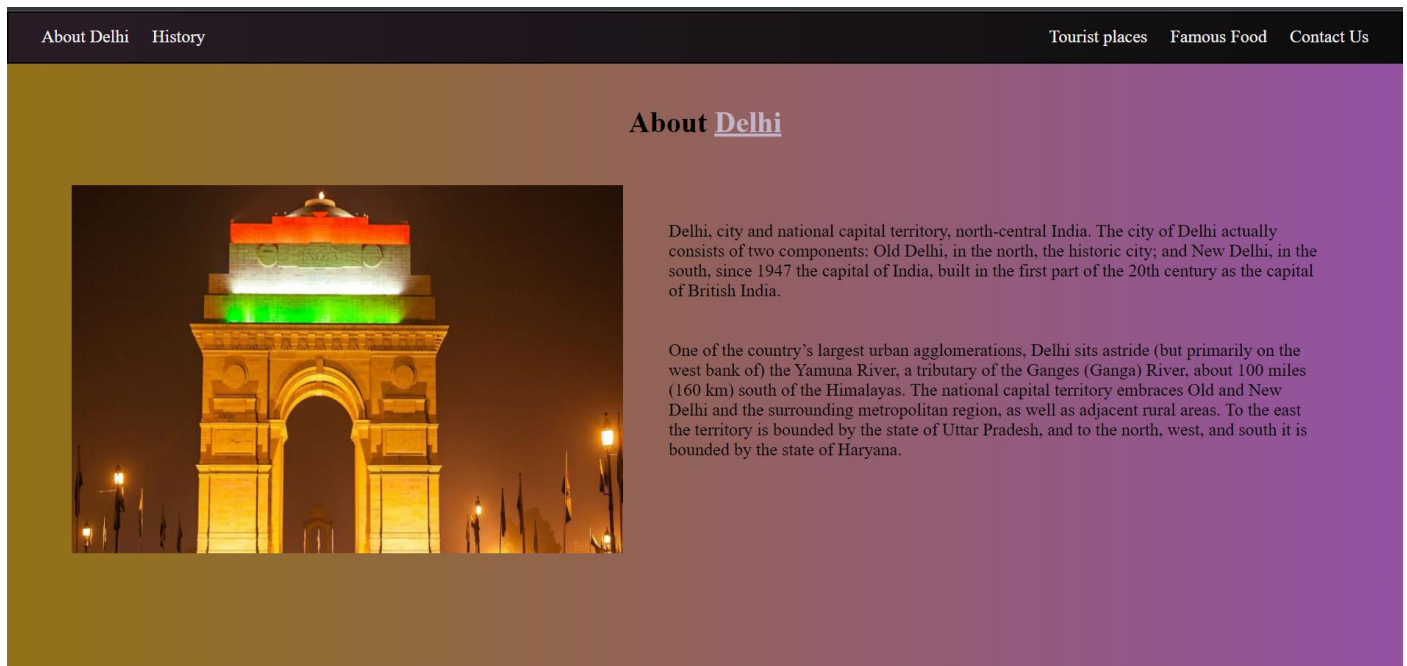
About Delhi History Tourist places Famous Food Contact Us

About Delhi

INDIA

Delhi, city and national capital territory, north-central India. The city of Delhi actually consists of two components: Old Delhi, in the north, the historic city; and New Delhi, in the south, since 1947 the capital of India, built in the first part of the 20th century as the capital of British India.

One of the country's largest urban agglomerations, Delhi sits astride (but primarily on the west bank of) the Yamuna River, a tributary of the Ganges (Ganga) River, about 100 miles (160 km) south of the Himalayas. The national capital territory embraces Old and New Delhi and the surrounding metropolitan region, as well as adjacent rural areas. To the east the territory is bounded by the state of Uttar Pradesh, and to the north, west, and south it is bounded by the state of Haryana.